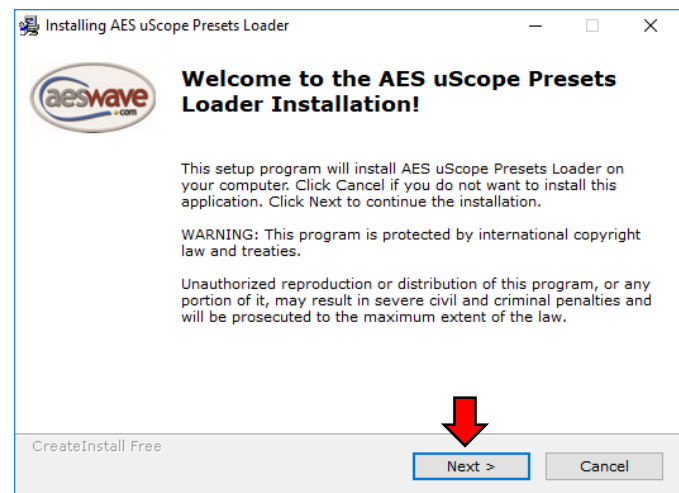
Installing AES uScope Presets Loader

aeswave.com

Welcome to the AES uScope Presets Loader Installation!

This setup program will install AES uScope Presets Loader on your computer. Click Cancel if you do not want to install this application. Click Next to continue the installation.

WARNING: This program is protected by international copyright law and treaties.

Unauthorized reproduction or distribution of this program, or any portion of it, may result in severe civil and criminal penalties and will be prosecuted to the maximum extent of the law.

CreateInstall Free

Next >

Cancel